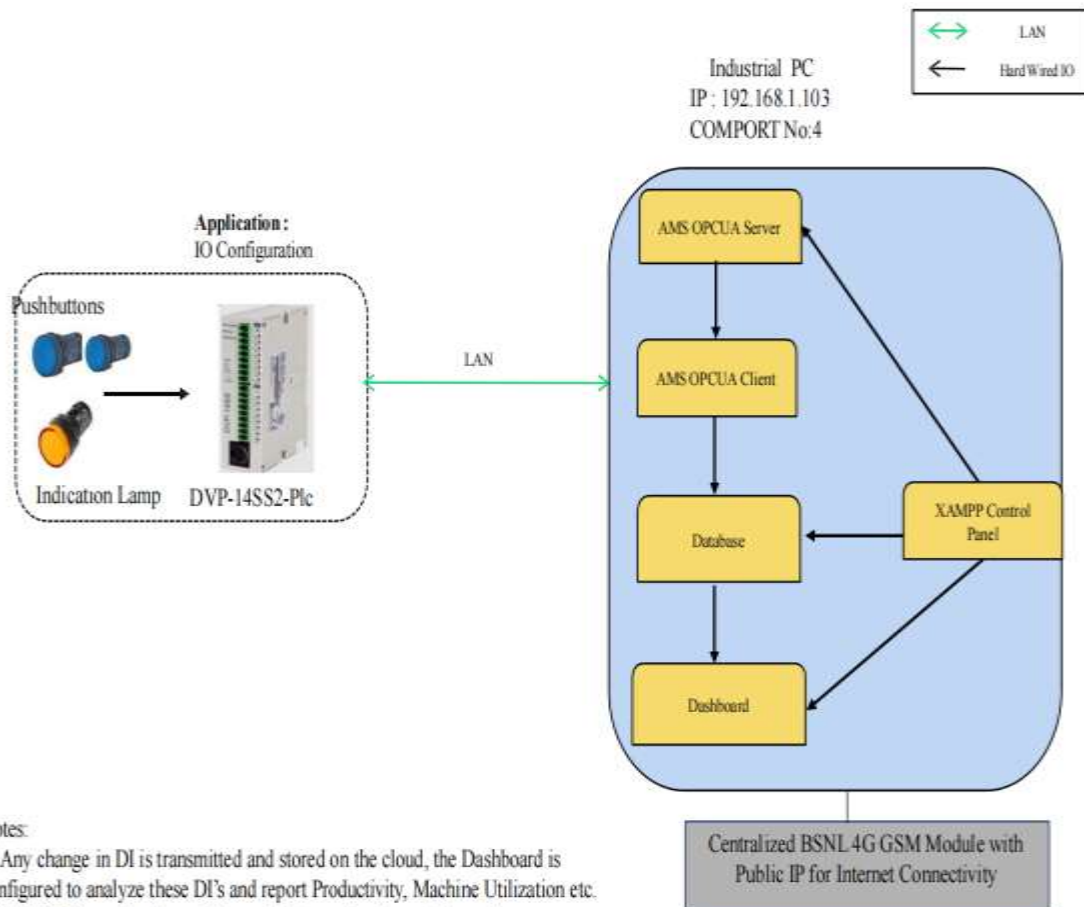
LAN

Hard Wired IO

Industrial PC
IP : 192.168.1.103
COMPORT No:4

Application :
IO Configuration

Pushbuttons

Indication Lamp

DVP-14SS2-Plc

LAN

AMS OPCUA Server

AMS OPCUA Client

Database

XAMPP Control Panel

Dashboard

otes:
Any change in DI is transmitted and stored on the cloud, the Dashboard is nfigured to analyze these DI's and report Productivity, Machine Utilization etc.

Centralized BSNL 4G GSM Module with Public IP for Internet Connectivity